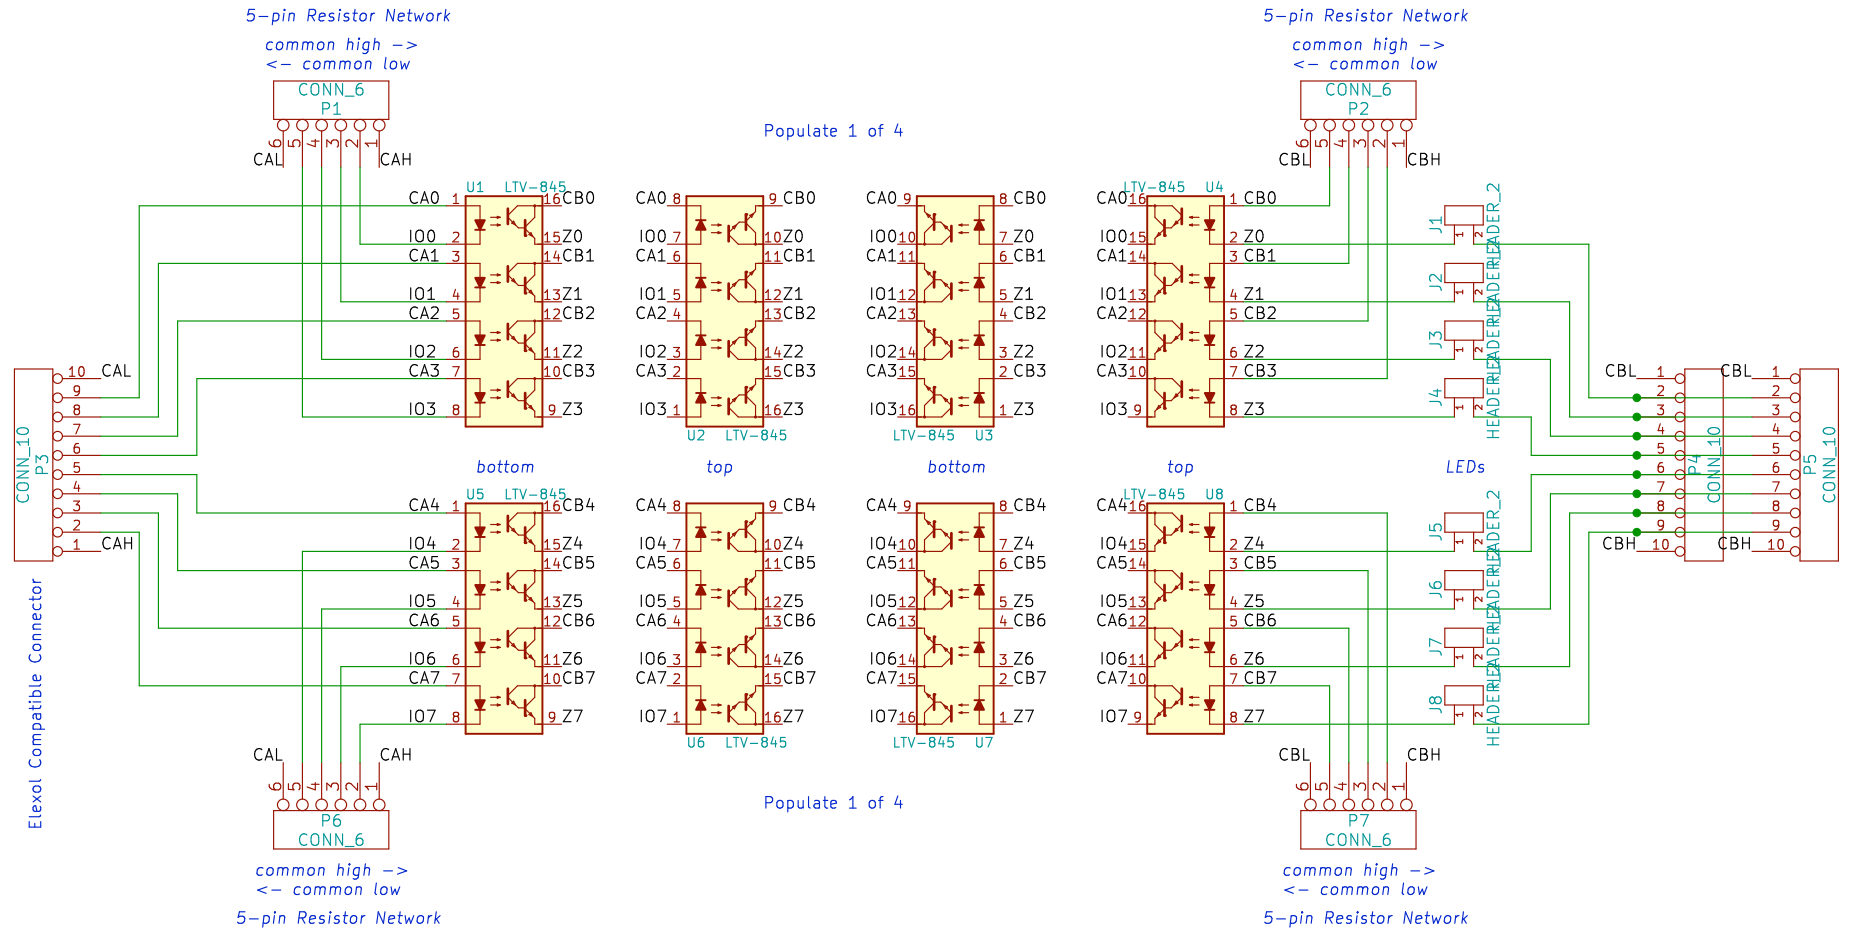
5-pin Resistor Network

common high ->
<- common low

CONN_6
P1

6 5 4 3 2 1
CAL CAH

Populate 1 of 4

5-pin Resistor Network

common high ->
<- common low

CONN_6
P2

6 5 4 3 2 1
CBL CBH

U1 LTV-845
CA0 1 16 CB0
IO0 2 15 Z0
CA1 3 14 CB1
IO1 4 13 Z1
CA2 5 12 CB2
IO2 6 11 Z2
CA3 7 10 CB3
IO3 8 9 Z3

CA0 8 9 CB0
IO0 7 10 Z0
CA1 6 11 CB1
IO1 5 12 Z1
CA2 4 13 CB2
IO2 3 14 Z2
CA3 2 15 CB3
IO3 1 16 Z3
U2 LTV-845

CA0 9 8 CB0
IO0 10 7 Z0
CA1 11 6 CB1
IO1 12 5 Z1
CA2 13 4 CB2
IO2 14 3 Z2
CA3 15 2 CB3
IO3 16 1 Z3
LTV-845 U3

LTV-845 U4
CA0 16 1 CB0
IO0 15 2 Z0
CA1 14 3 CB1
IO1 13 4 Z1
CA2 12 5 CB2
IO2 11 6 Z2
CA3 10 7 CB3
IO3 9 8 Z3

J1 HEADER_2
J2 HEADER_2
J3 HEADER_2
J4 HEADER_2

CONN_10
P3
10 CAL
9
8
7
6
5
4
3
2
1 CAH

Elexol Compatible Connector

bottom top bottom top LEDs

CBL 1
2
3
4
5
6
7
8
9
CBH 10
P4
CONN_10

CBL 1
2
3
4
5
6
7
8
9
CBH 10
P5
CONN_10

U5 LTV-845
CA4 1 16 CB4
IO4 2 15 Z4
CA5 3 14 CB5
IO5 4 13 Z5
CA6 5 12 CB6
IO6 6 11 Z6
CA7 7 10 CB7
IO7 8 9 Z7

CA4 8 9 CB4
IO4 7 10 Z4
CA5 6 11 CB5
IO5 5 12 Z5
CA6 4 13 CB6
IO6 3 14 Z6
CA7 2 15 CB7
IO7 1 16 Z7
U6 LTV-845

CA4 9 8 CB4
IO4 10 7 Z4
CA5 11 6 CB5
IO5 12 5 Z5
CA6 13 4 CB6
IO6 14 3 Z6
CA7 15 2 CB7
IO7 16 1 Z7
LTV-845 U7

LTV-845 U8
CA4 16 1 CB4
IO4 15 2 Z4
CA5 14 3 CB5
IO5 13 4 Z5
CA6 12 5 CB6
IO6 11 6 Z6
CA7 10 7 CB7
IO7 9 8 Z7

J5 HEADER_2
J6 HEADER_2
J7 HEADER_2
J8 HEADER_2

CAL CAH
6 5 4 3 2 1
P6
CONN_6

common high ->
<- common low

5-pin Resistor Network

Populate 1 of 4

CBL CBH
6 5 4 3 2 1
P7
CONN_6

common high ->
<- common low

5-pin Resistor Network